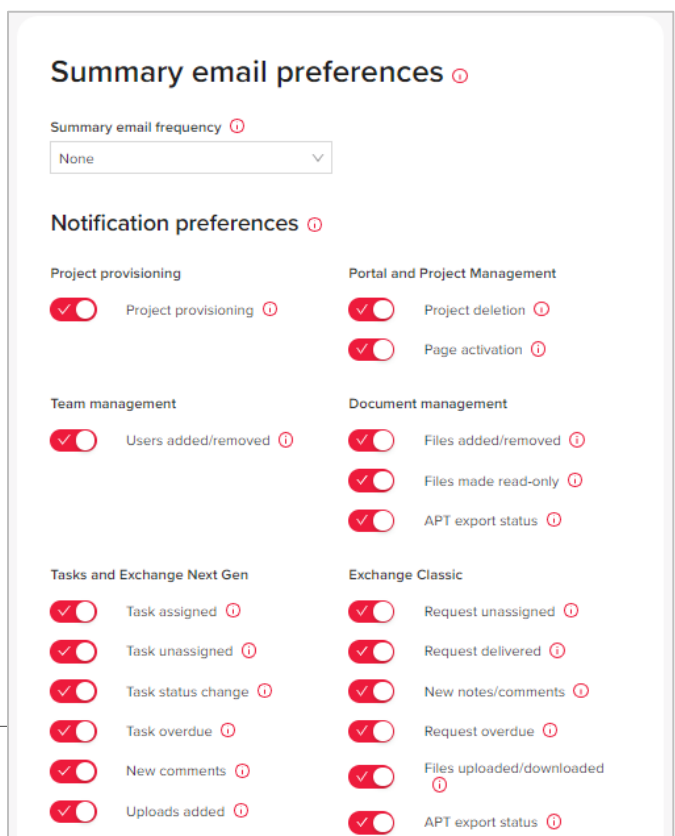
Summary email preferences

Summary email frequency

None

Notification preferences

Project provisioning

Project provisioning

Team management

Users added/removed

Tasks and Exchange Next Gen

Task assigned

Task unassigned

Task status change

Task overdue

New comments

Uploads added

Portal and Project Management

Project deletion

Page activation

Document management

Files added/removed

Files made read-only

APT export status

Exchange Classic

Request unassigned

Request delivered

New notes/comments

Request overdue

Files uploaded/downloaded

APT export status